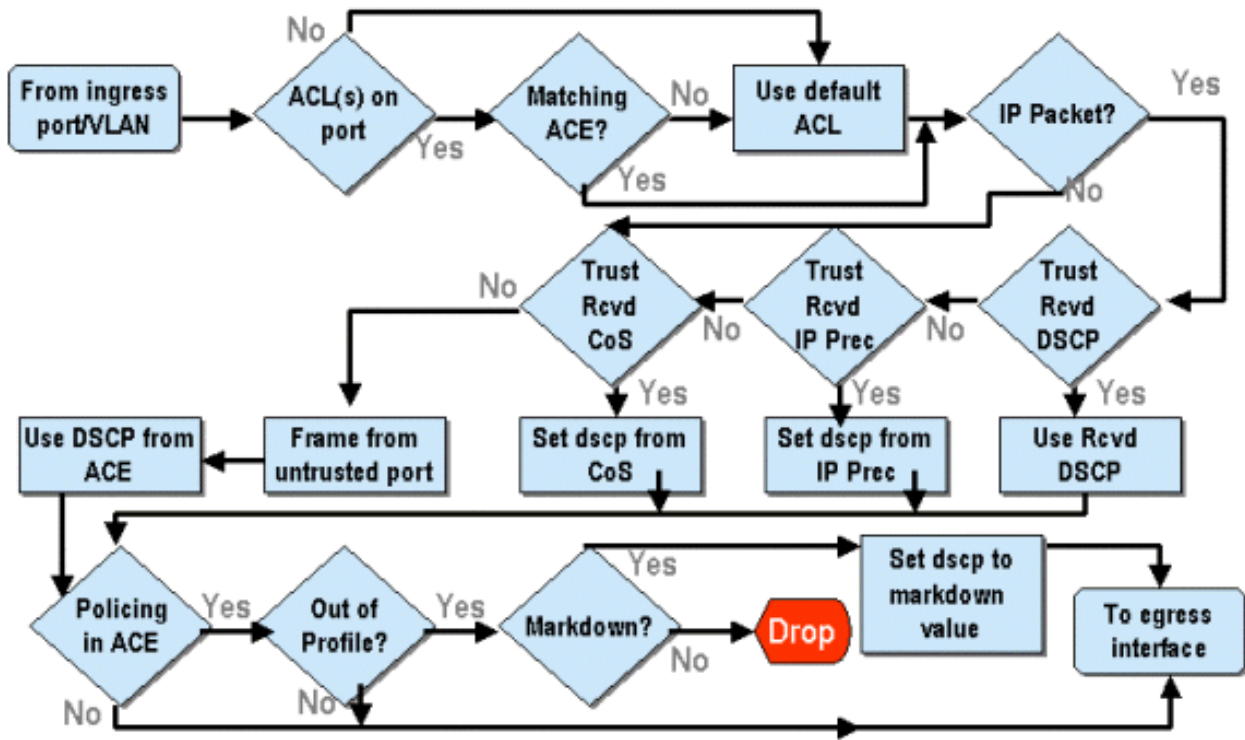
From ingress port/VLAN

No

ACL(s) on port

Yes

Matching ACE?

No

Yes

Use default ACL

IP Packet?

Yes

No

Trust Rcvd CoS

No

No

Trust Rcvd IP Prec

No

Trust Rcvd DSCP

Yes

Yes

Yes

Use DSCP from ACE

Frame from untrusted port

Set dscp from CoS

Set dscp from IP Prec

Use Rcvd DSCP

Policing in ACE

Yes

Out of Profile?

Yes

Markdown?

Yes

Set dscp to markdown value

To egress interface

Drop

No

No

No